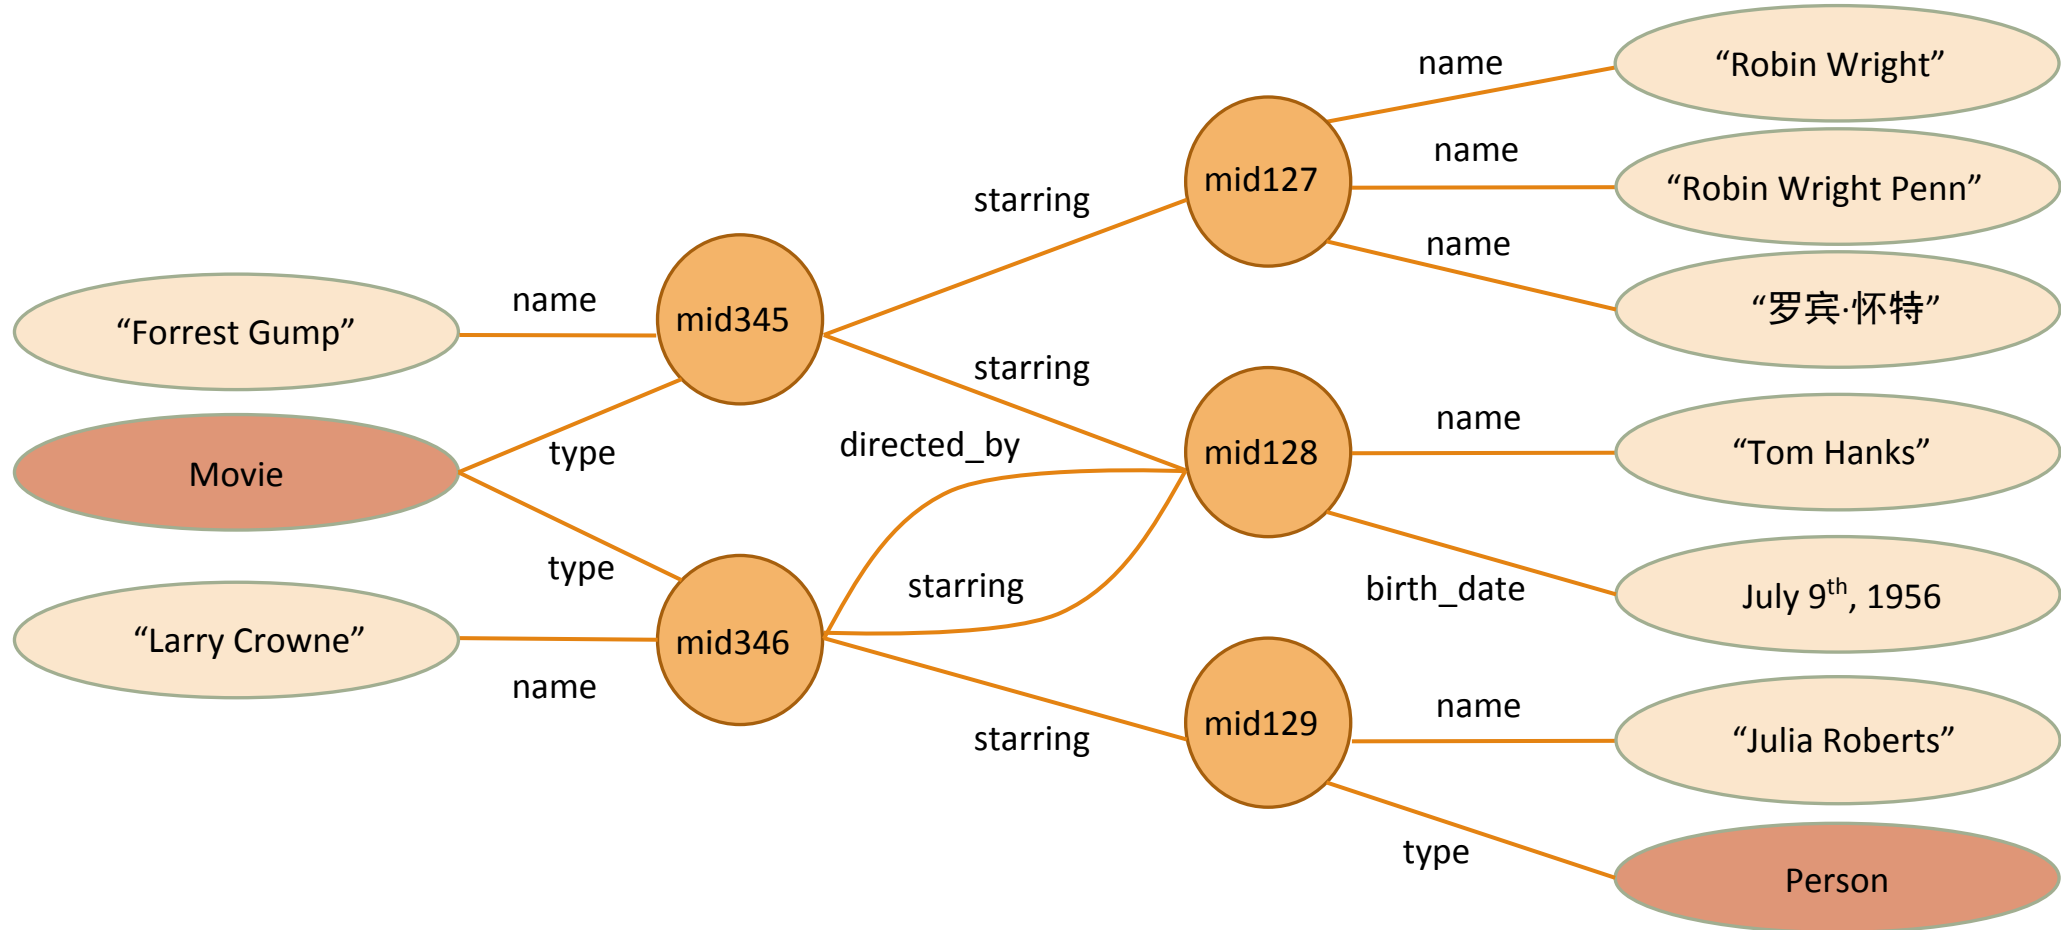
name
"Robin Wright"
name
"Robin Wright Penn"
starring
mid127
name
"罗宾·怀特"
name
"Forrest Gump"
mid345
starring
Movie
type
directed_by
mid128
name
"Tom Hanks"
type
starring
birth_date
July 9$^{th}$, 1956
"Larry Crowne"
mid346
name
name
mid129
"Julia Roberts"
starring
type
Person